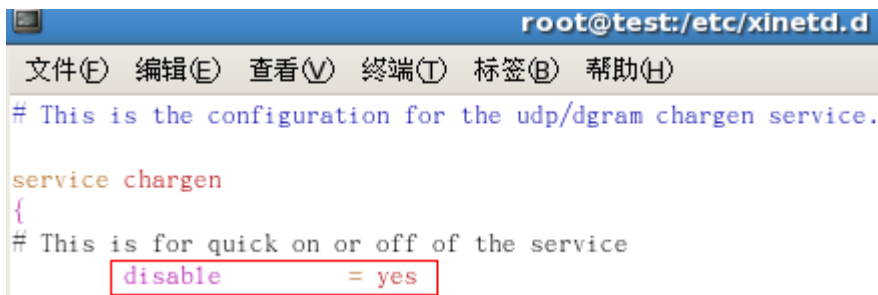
root@test:/etc/xinetd.d

文件(F) 编辑(E) 查看(V) 终端(T) 标签(B) 帮助(H)

# This is the configuration for the udp/dgram chargen service.

service chargen
{
# This is for quick on or off of the service
disable = yes